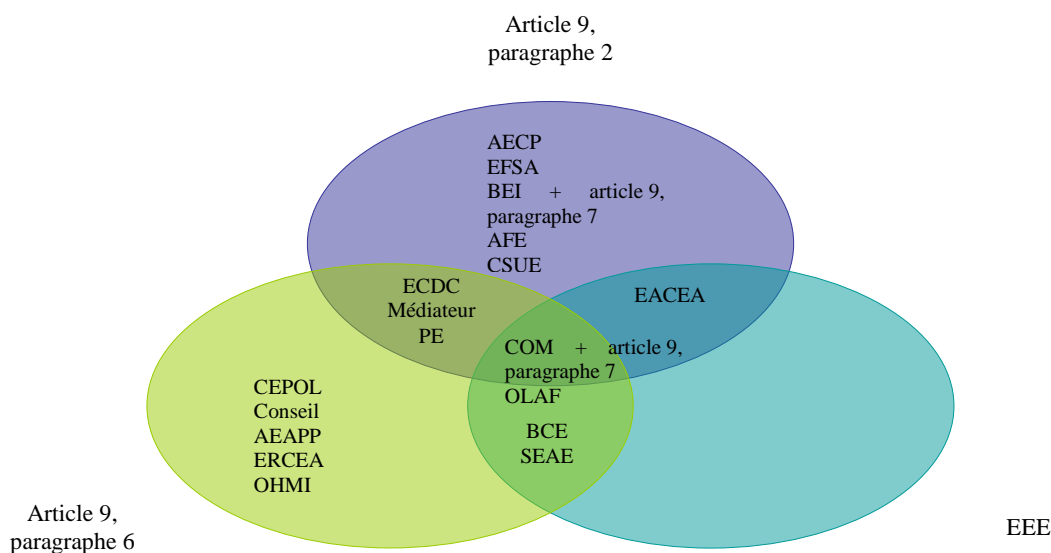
Article 9, paragraphe 2

AECP
EFSA
BEI + article 9, paragraphe 7
AFE
CSUE

ECDC
Médiateur
PE

EACEA

COM + article 9, paragraphe 7
OLAF

BCE
SEAE

CEPOL
Conseil
AEAPP
ERCEA
OHMI

Article 9, paragraphe 6

EEE